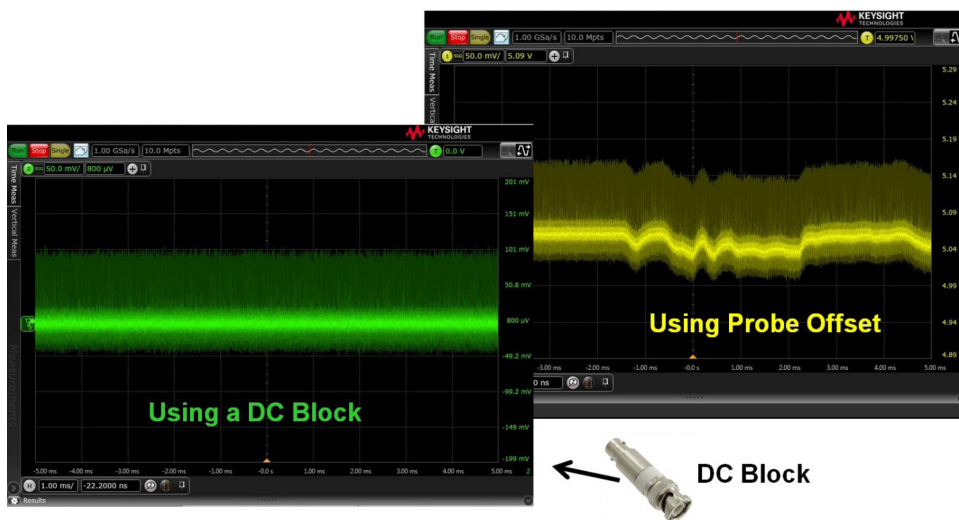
KEYSIGHT TECHNOLOGIES

Run Stop Single 1.00 GSa/s 10.0 Mpts

T 4.99750 V

1 50.0 mV/ 5.09 V

Time Meas Vertical

5.29
5.24
5.19
5.14
5.09
5.04
4.99
4.94
4.89

Using Probe Offset

-3.00 ms -2.00 ms -1.00 ms -0.0 s 1.00 ms 2.00 ms 3.00 ms 4.00 ms 5.00 ms

0 ns

KEYSIGHT TECHNOLOGIES

Run Stop Single 1.00 GSa/s 10.0 Mpts

T 0.0 V

2 50.0 mV/ 800 µV

Time Meas Vertical Meas

201 mV
151 mV
101 mV
50.8 mV
800 µV
-49.2 mV
-99.2 mV
-149 mV
-199 mV

Using a DC Block

-5.00 ms -4.00 ms -3.00 ms -2.00 ms -1.00 ms -0.0 s 1.00 ms 2.00 ms 3.00 ms 4.00 ms 5.00 ms

H 1.00 ms/ -22.2000 ns

Results

DC Block